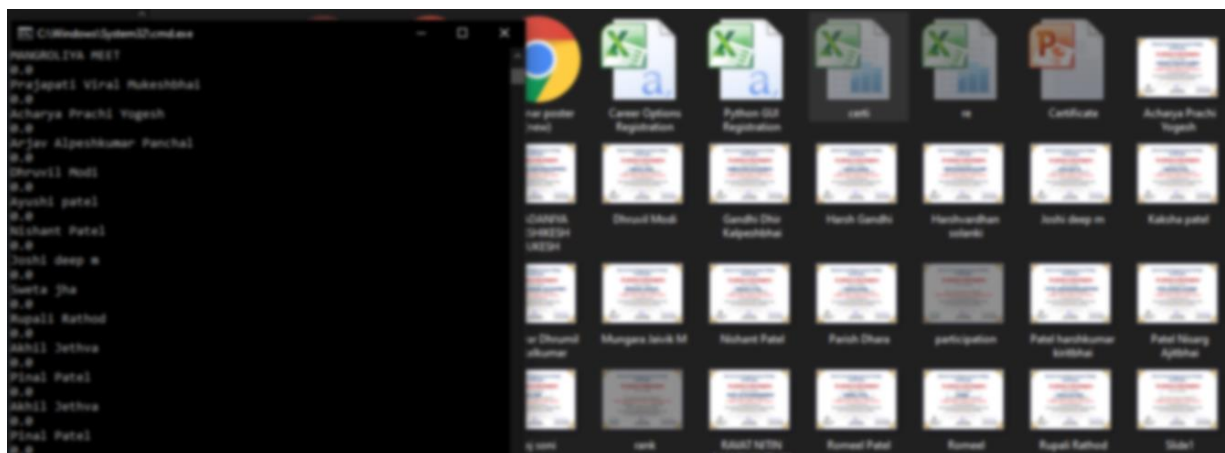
C:\Windows\System32\cmd.exe
MANGROLIYA MEET
0.0
Prajapati Viral Mukeshbhai
0.0
Acharya Prachi Yogesh
0.0
Arjav Alpeshkumar Panchal
0.0
Dhruvil Modi
0.0
Ayushi patel
0.0
Nishant Patel
0.0
Joshi deep m
0.0
Sweta jha
0.0
Rupali Rathod
0.0
Akhil Jethva
0.0
Pinal Patel
0.0
Akhil Jethva
0.0
Pinal Patel
0.0

nar poster (new)
Career Options Registration
Python GUI Registration
certi
re
Certificate
Acharya Prachi Yogesh
ODARIYA SHIKESH UKESH
Dhruvil Modi
Gandhi Dhir Kalpeshbhai
Harsh Gandhi
Harshvardhan solanki
Joshi deep m
Kaksha patel
Dhrumil kumar
Mungara Jenik M
Nishant Patel
Parish Dhara
participation
Patel harshkumar kiritbhai
Patel Nisarg Ajitbhai
soni
rank
RAVAT NITIN
Romesd Patel
Rumaad
Rupali Rathod
Slide1